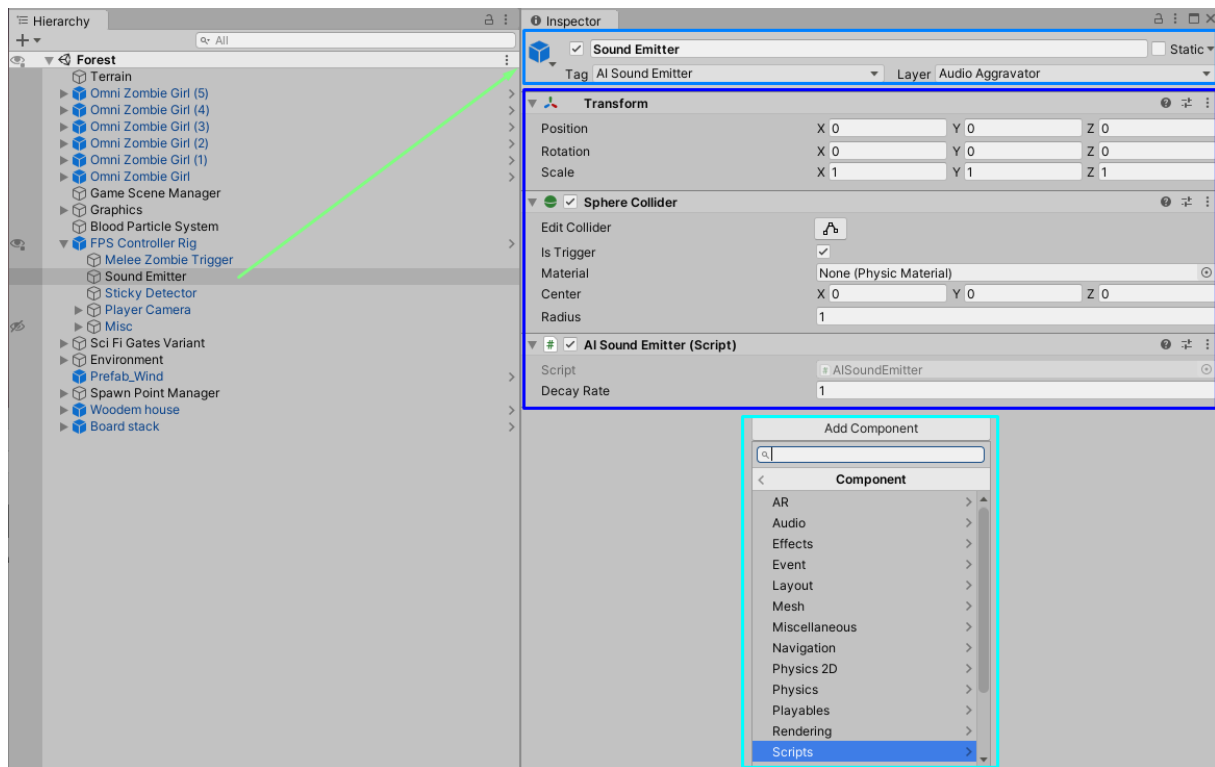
Hierarchy

All

Forest
Terrain
Omni Zombie Girl (5)
Omni Zombie Girl (4)
Omni Zombie Girl (3)
Omni Zombie Girl (2)
Omni Zombie Girl (1)
Omni Zombie Girl
Game Scene Manager
Graphics
Blood Particle System
FPS Controller Rig
Melee Zombie Trigger
Sound Emitter
Sticky Detector
Player Camera
Misc
Sci Fi Gates Variant
Environment
Prefab_Wind
Spawn Point Manager
Woodem house
Board stack

Inspector

Sound Emitter
Static
Tag AI Sound Emitter
Layer Audio Aggravator

Transform
Position X 0 Y 0 Z 0
Rotation X 0 Y 0 Z 0
Scale X 1 Y 1 Z 1

Sphere Collider
Edit Collider
Is Trigger
Material None (Physic Material)
Center X 0 Y 0 Z 0
Radius 1

AI Sound Emitter (Script)
Script AISoundEmitter
Decay Rate 1

Add Component
Component
AR
Audio
Effects
Event
Layout
Mesh
Miscellaneous
Navigation
Physics 2D
Physics
Playables
Rendering
Scripts